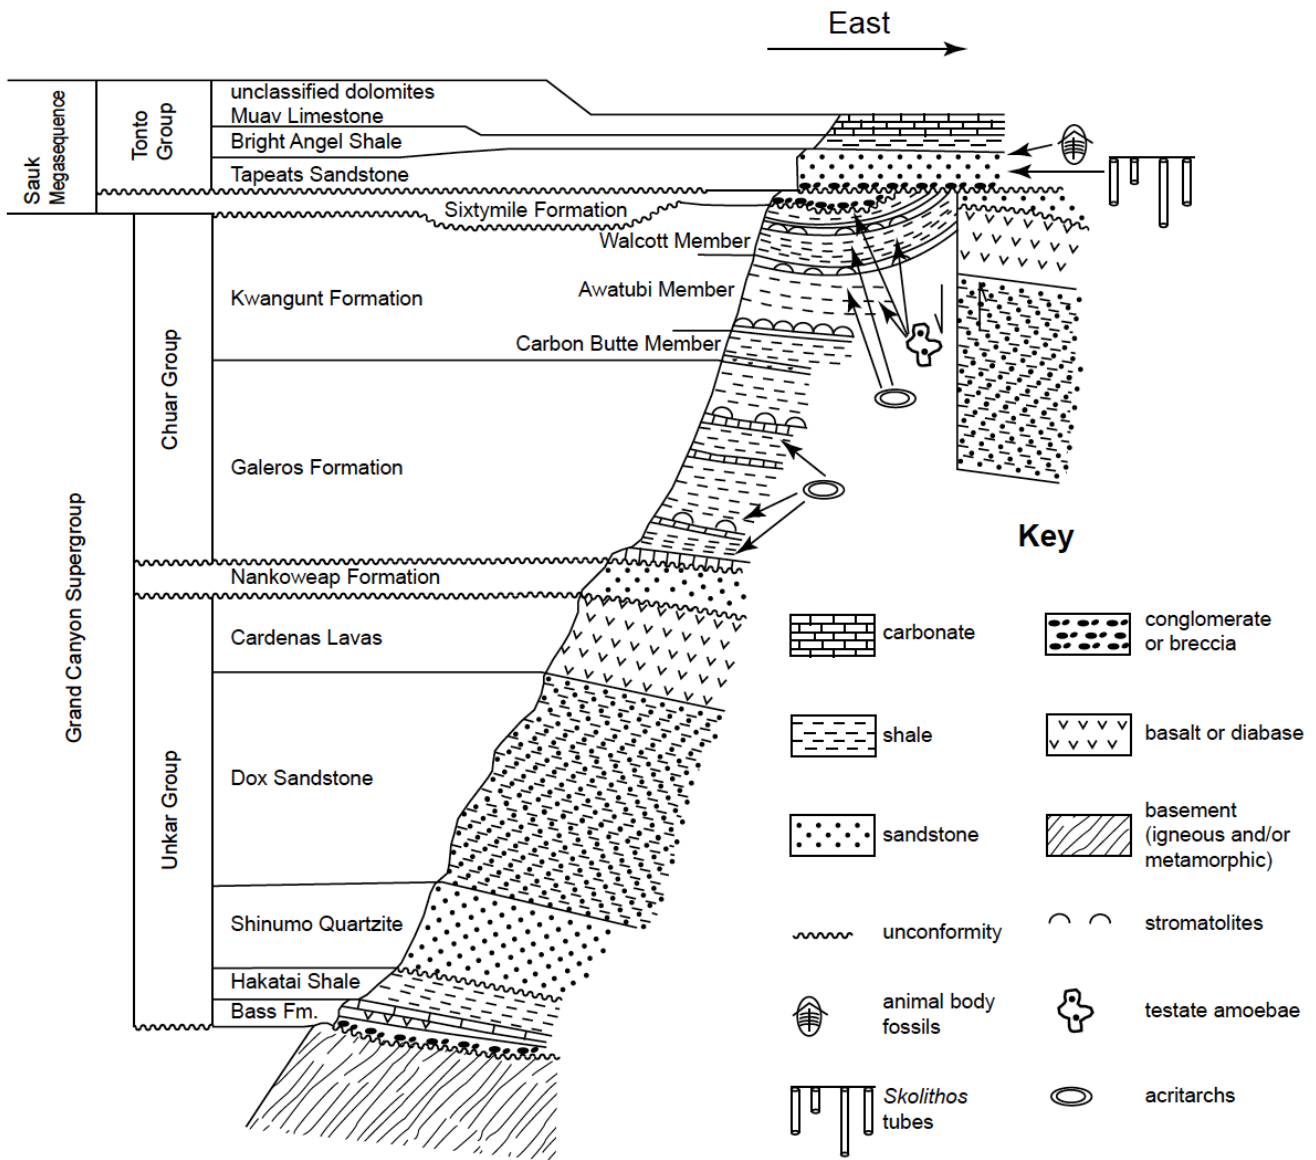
East

Sauk Megasequence

Tonto Group

unclassified dolomites
Muav Limestone
Bright Angel Shale
Tapeats Sandstone

Sixtymile Formation

Grand Canyon Supergroup

Chuar Group

Walcott Member
Kwangunt Formation
Awatubi Member
Carbon Butte Member
Galeros Formation

Nankoweap Formation

Unkar Group

Cardenas Lavas
Dox Sandstone
Shinumo Quartzite
Hakatai Shale
Bass Fm.

Key

carbonate
conglomerate or breccia
shale
basalt or diabase
sandstone
basement (igneous and/or metamorphic)
unconformity
stromatolites
animal body fossils
testate amoebae
Skolithos tubes
acritarchs